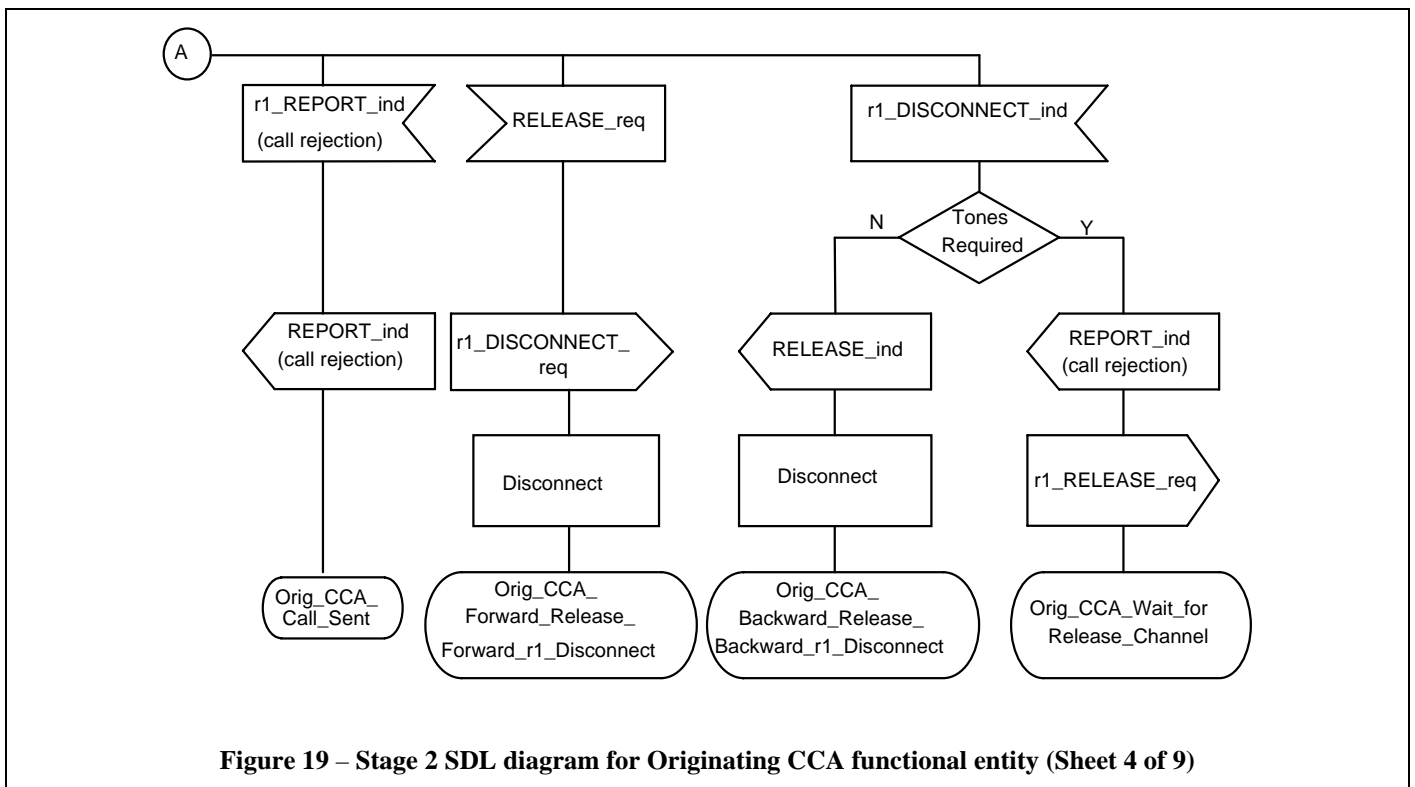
A

r1_REPORT_ind (call rejection)

RELEASE_req

r1_DISCONNECT_ind

N

Tones Required

Y

REPORT_ind (call rejection)

r1_DISCONNECT_req

RELEASE_ind

REPORT_ind (call rejection)

Disconnect

Disconnect

r1_RELEASE_req

Orig_CCA_Call_Sent

Orig_CCA_Forward_Release_Forward_r1_Disconnect

Orig_CCA_Backward_Release_Backward_r1_Disconnect

Orig_CCA_Wait_for Release_Channel

Figure 19 – Stage 2 SDL diagram for Originating CCA functional entity (Sheet 4 of 9)